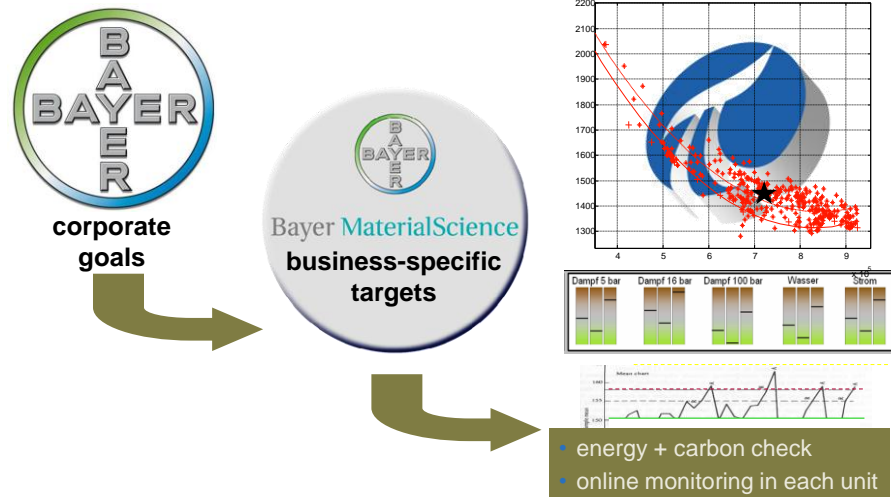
BAYER

BAYER

corporate goals

BAYER

BAYER

Bayer MaterialScience

business-specific targets

2200
2100
2000
1900
1800
1700
1600
1500
1400
1300
4
5
6
7
8
9
$\times 10^{5}$

Dampf 5 bar
Dampf 16 bar
Dampf 100 bar
Wasser
Strom

Mean chart

• energy + carbon check
• online monitoring in each unit